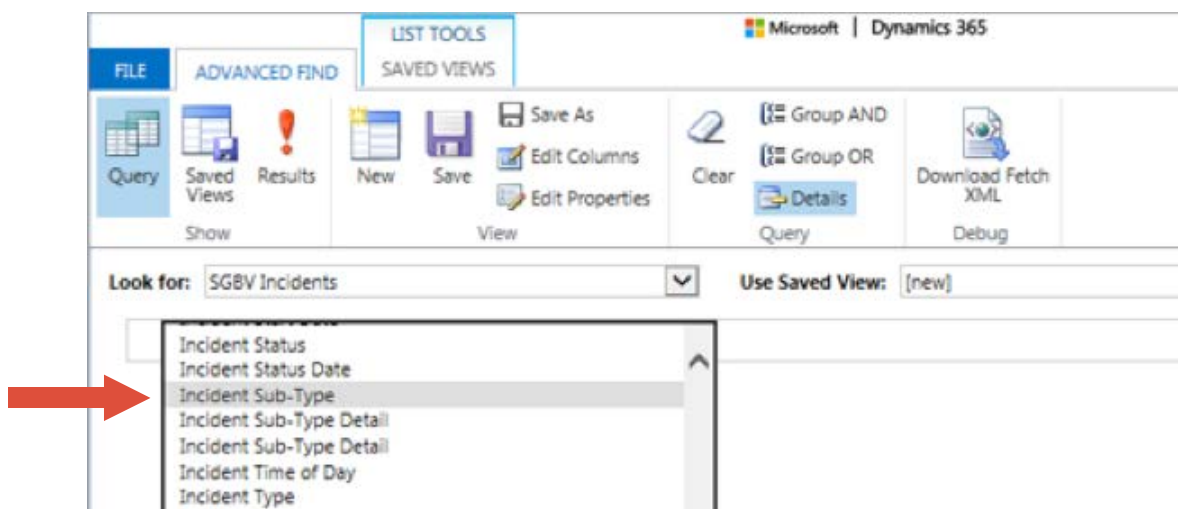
LIST TOOLS
Microsoft | Dynamics 365
FILE ADVANCED FIND SAVED VIEWS

Query
Saved Views
Results
Show

New
Save
Save As
Edit Columns
Edit Properties
View

Clear
Group AND
Group OR
Details
Query

Download Fetch XML
Debug

Look for: SGBV Incidents
Use Saved View: [new]

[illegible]
Incident Status
Incident Status Date
Incident Sub-Type
Incident Sub-Type Detail
Incident Sub-Type Detail
Incident Time of Day
Incident Type